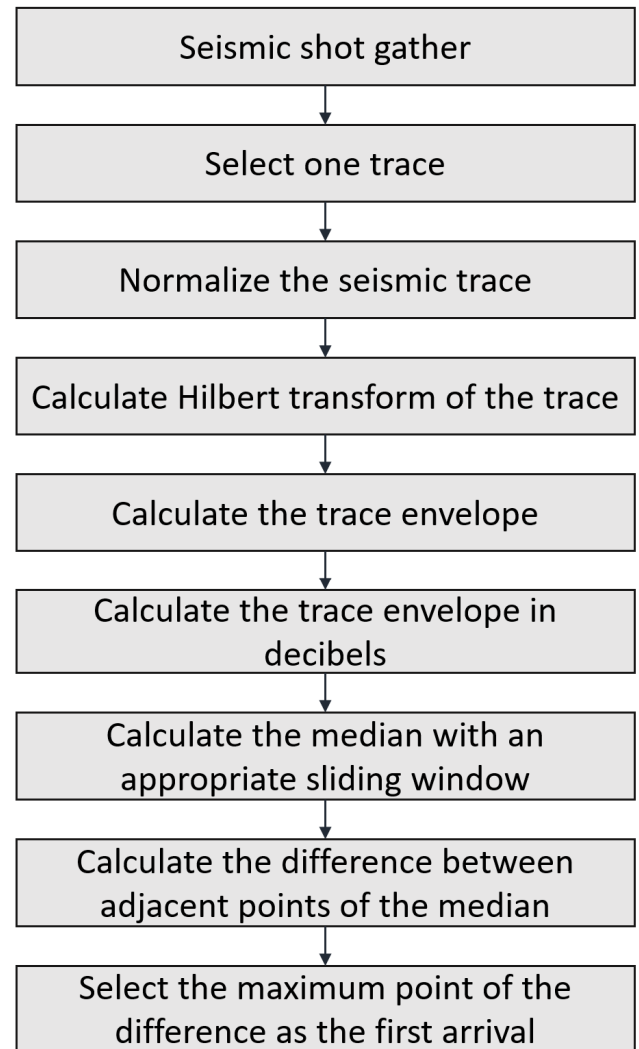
Seismic shot gather

Select one trace

Normalize the seismic trace

Calculate Hilbert transform of the trace

Calculate the trace envelope

Calculate the trace envelope in decibels

Calculate the median with an appropriate sliding window

Calculate the difference between adjacent points of the median

Select the maximum point of the difference as the first arrival